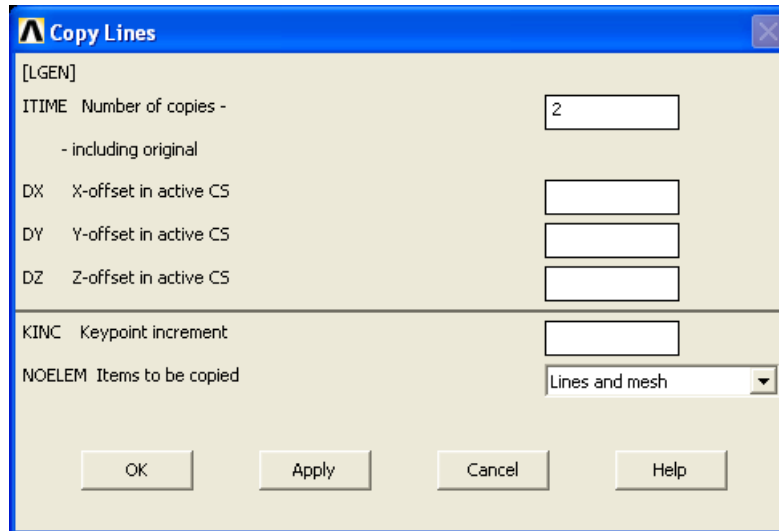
Copy Lines

[LGEN]

ITIME Number of copies -

- including original

2

DX X-offset in active CS

DY Y-offset in active CS

DZ Z-offset in active CS

KINC Keypoint increment

NOELEM Items to be copied

Lines and mesh

OK

Apply

Cancel

Help